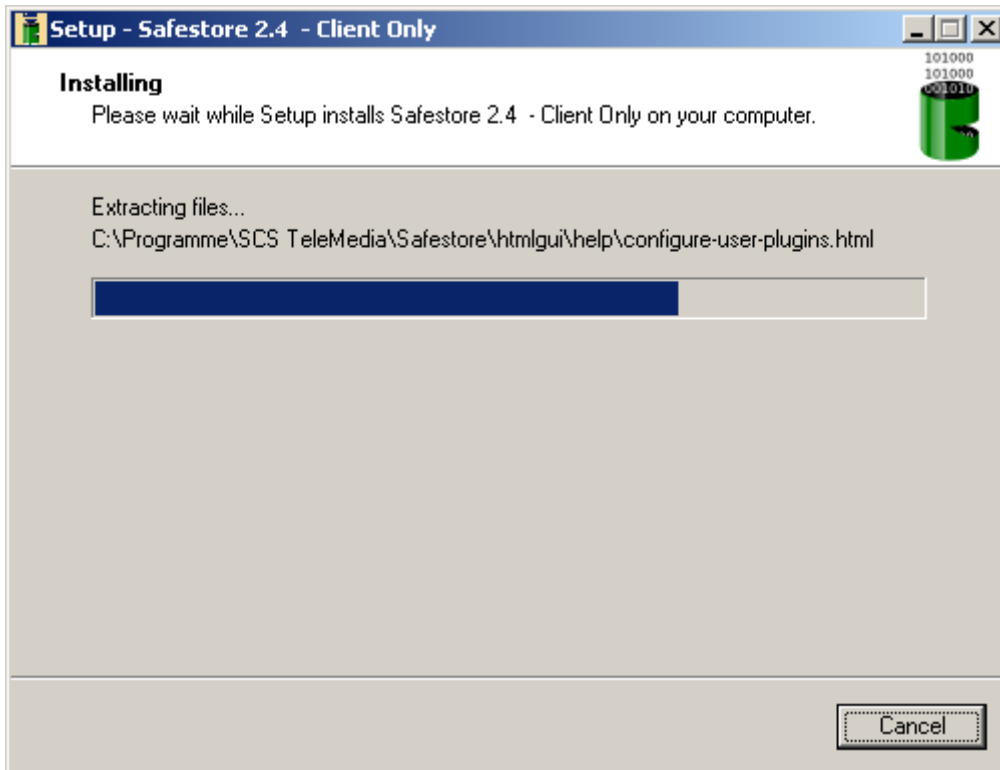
Setup - Safestore 2.4 - Client Only

Installing
Please wait while Setup installs Safestore 2.4 - Client Only on your computer.

101000
101000
001010

Extracting files...
C:\Programme\SCS TeleMedia\Safestore\htmlgui\help\configure-user-plugins.html

Cancel